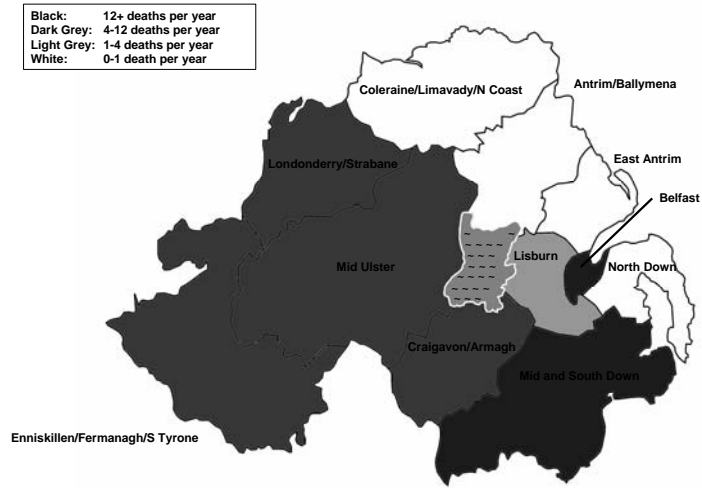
| | |
|---|---|
| Black: | 12+ deaths per year |
| Dark Grey: | 4-12 deaths per year |
| Light Grey: | 1-4 deaths per year |
| White: | 0-1 death per year |

Coleraine/Limavady/N Coast

Antrim/Ballymena

Londonderry/Strabane

East Antrim

Belfast

Lisburn

North Down

Mid Ulster

Craigavon/Armagh

Mid and South Down

Enniskillen/Fermanagh/S Tyrone